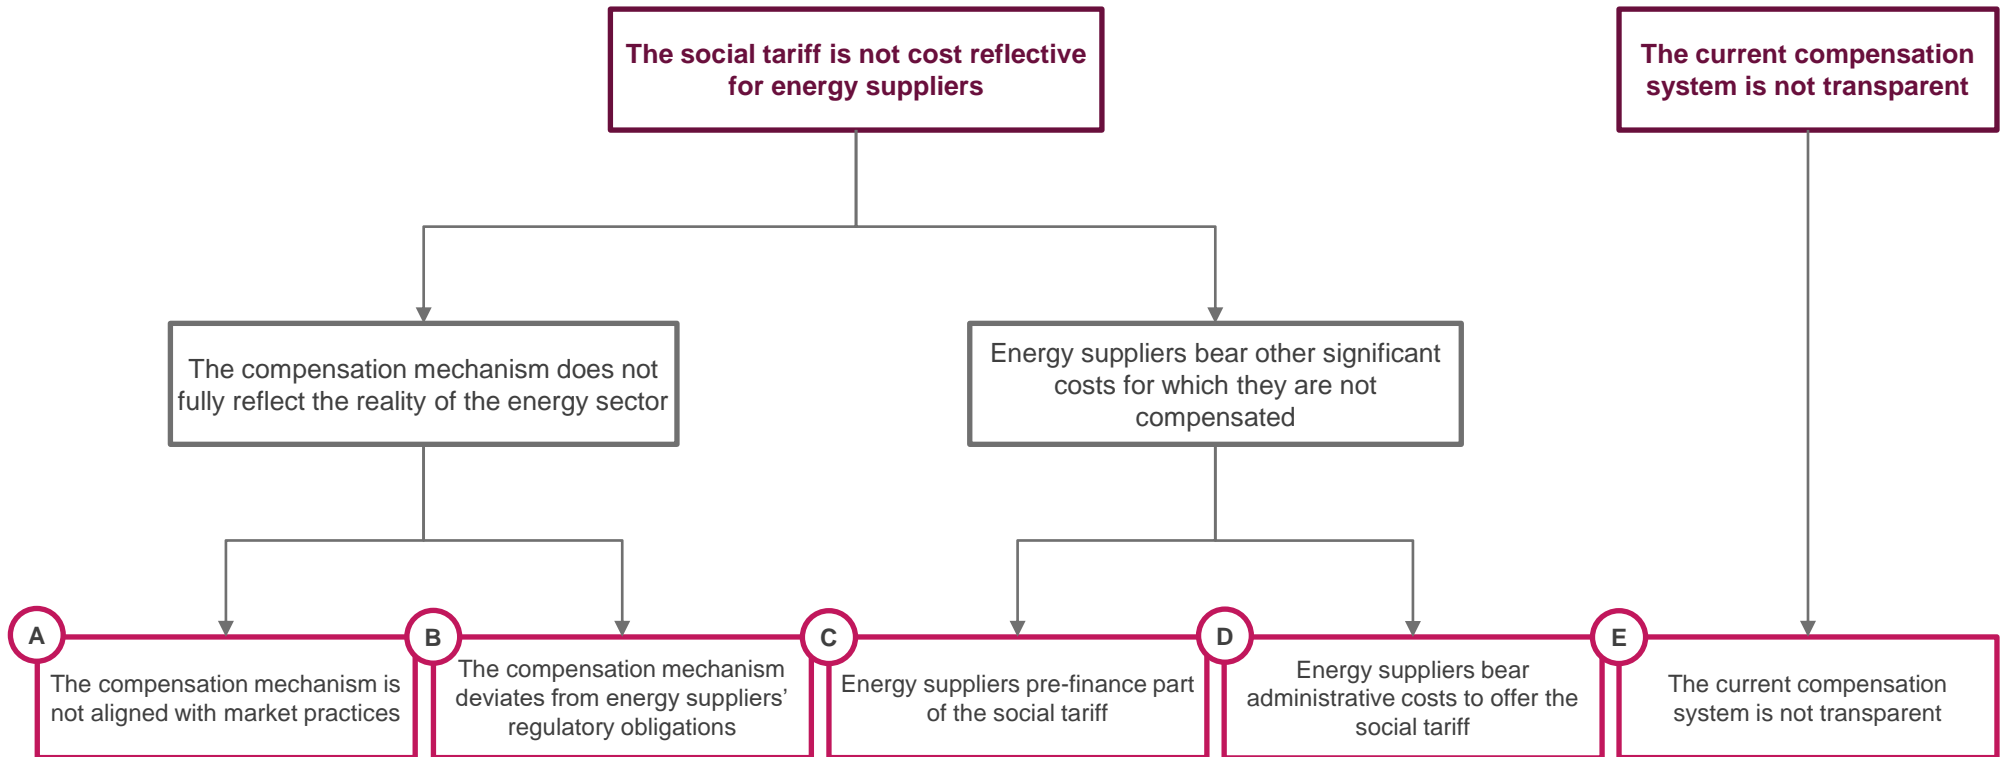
The social tariff is not cost reflective for energy suppliers

The current compensation system is not transparent

The compensation mechanism does not fully reflect the reality of the energy sector

Energy suppliers bear other significant costs for which they are not compensated

A

The compensation mechanism is not aligned with market practices

B

The compensation mechanism deviates from energy suppliers' regulatory obligations

C

Energy suppliers pre-finance part of the social tariff

D

Energy suppliers bear administrative costs to offer the social tariff

E

The current compensation system is not transparent